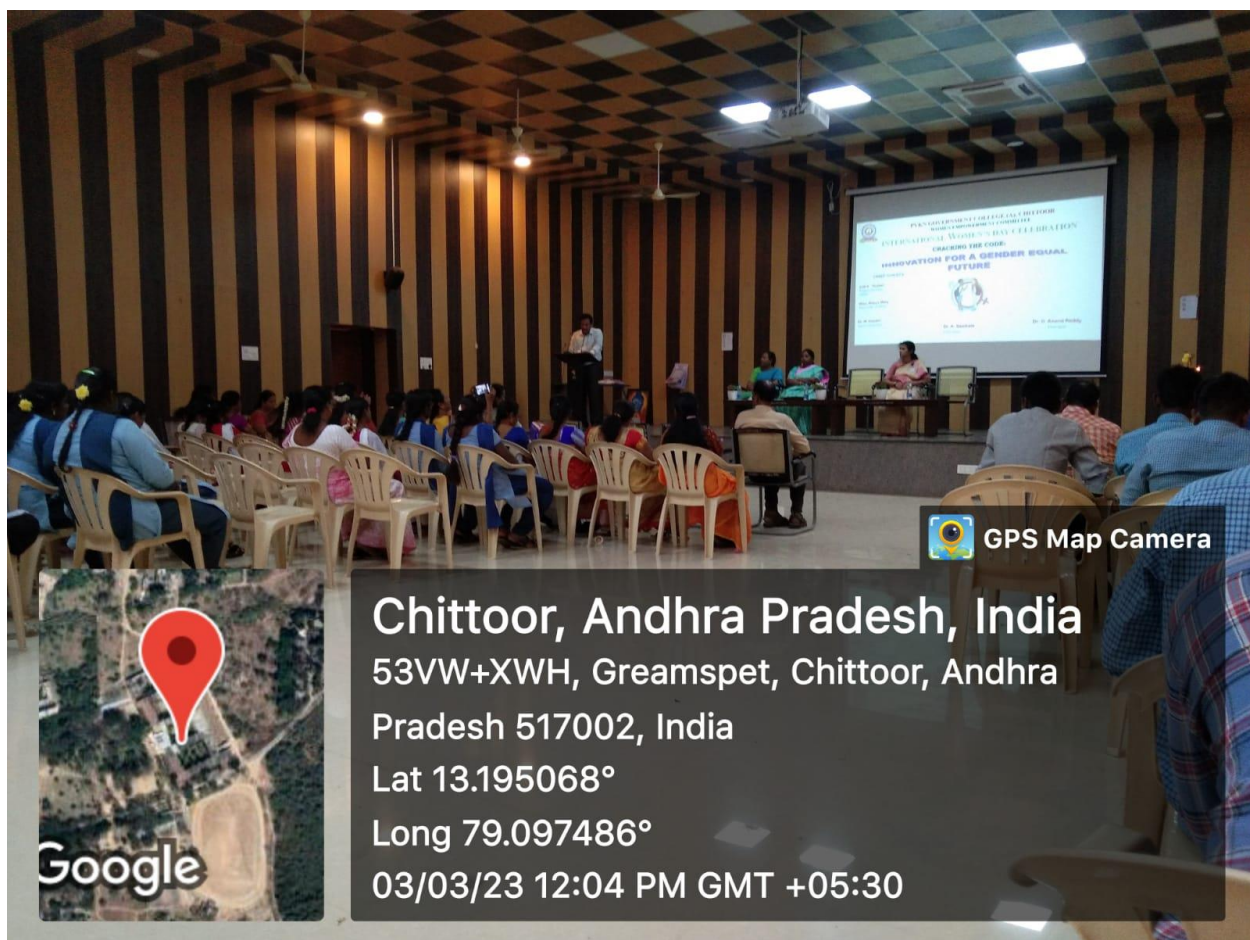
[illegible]
INTERNATIONAL WOMEN'S DAY CELEBRATION
CRACKING THE CODE:
INNOVATION FOR A GENDER EQUAL FUTURE
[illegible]

GPS Map Camera
Chittoor, Andhra Pradesh, India
53VW+XWH, Greamspet, Chittoor, Andhra Pradesh 517002, India
Lat 13.195068°
Long 79.097486°
03/03/23 12:04 PM GMT +05:30
Google